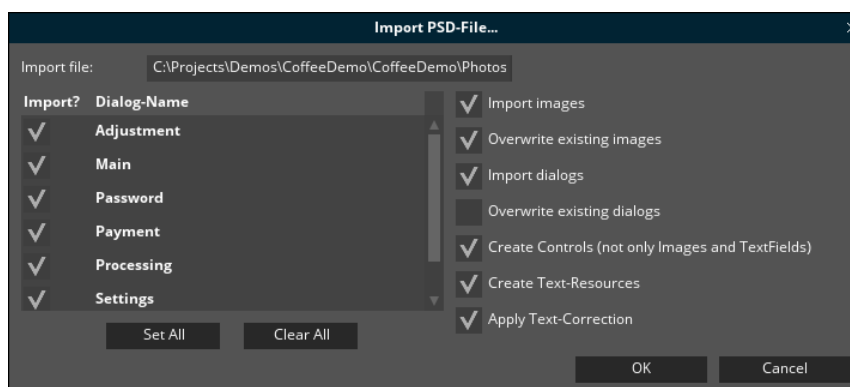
Import PSD-File...

Import file: C:\Projects\Demos\CoffeeDemo\CoffeeDemo\Photos

| Import? | Dialog-Name |
|---|---|
| √ | Adjustment |
| √ | Main |
| √ | Password |
| √ | Payment |
| √ | Processing |
| √ | Settings |

Set All
Clear All

√ Import images
√ Overwrite existing images
√ Import dialogs
Overwrite existing dialogs
√ Create Controls (not only Images and TextFields)
√ Create Text-Resources
√ Apply Text-Correction

OK
Cancel